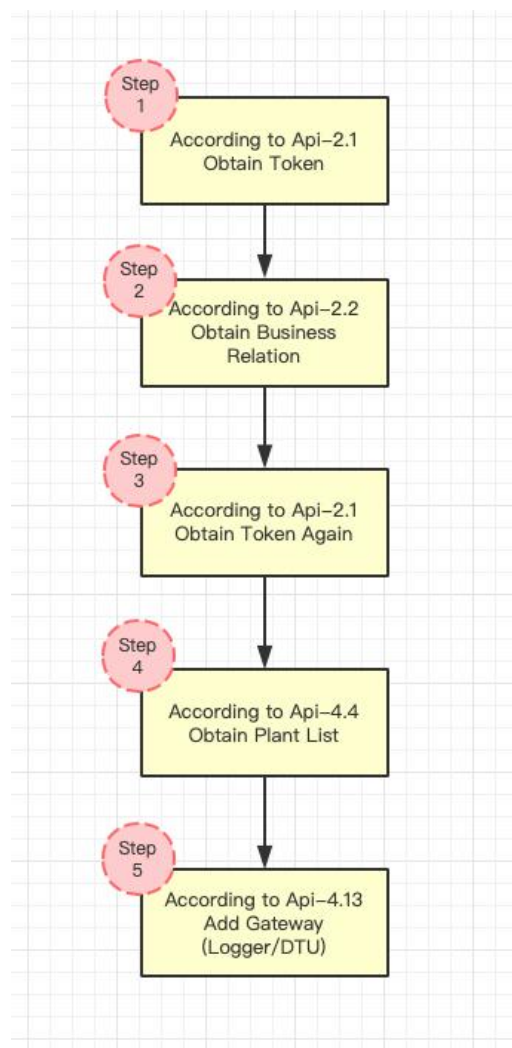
Step 1
According to Api-2.1 Obtain Token

Step 2
According to Api-2.2 Obtain Business Relation

Step 3
According to Api-2.1 Obtain Token Again

Step 4
According to Api-4.4 Obtain Plant List

Step 5
According to Api-4.13 Add Gateway (Logger/DTU)